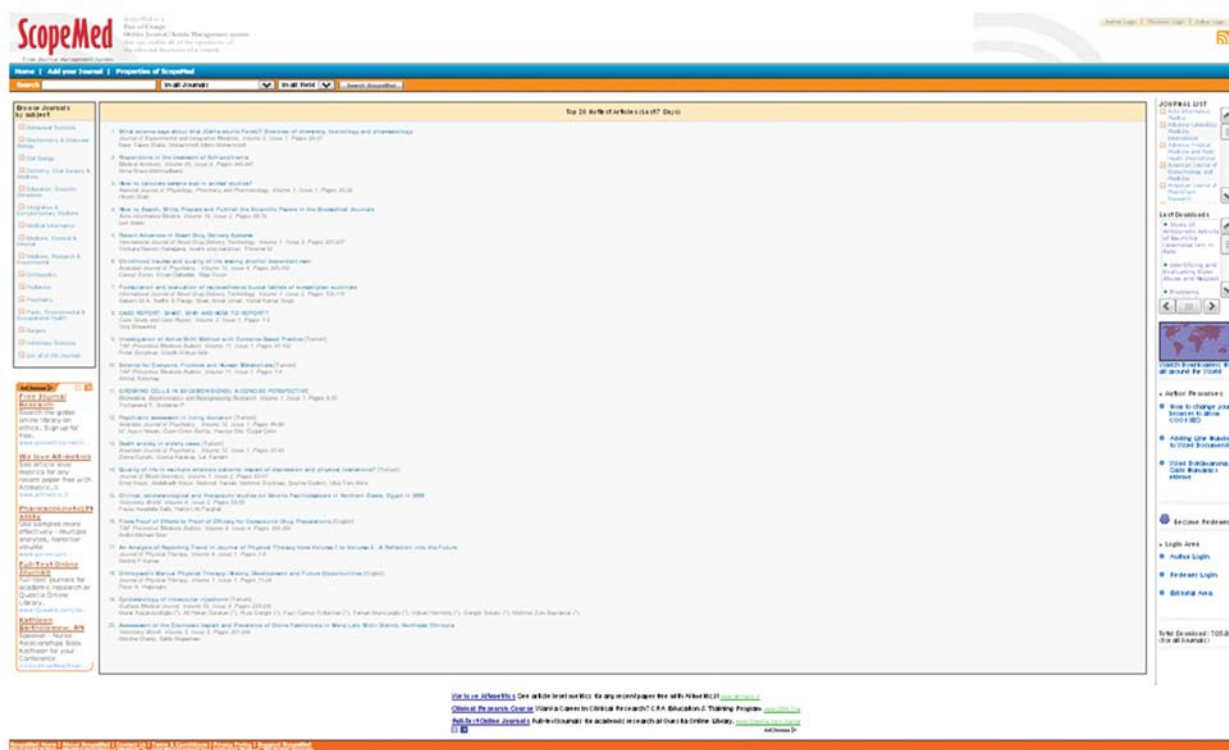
ScopeMed

Free Journal Management System

Home | Add your Journal | Properties of ScopeMed

Search | In all Journals | In all field | Search ScopeMed

Browse Journals by subject

Top 20 Hottest Articles (Last 7 Days)

1. What science says about Brat (Catha edulis Forsk)? Overview of chemistry, toxicology and pharmacology

2. Reperidone in the treatment of Schizophrenia

3. How to calculate sample size in animal studies?

4. How to Search, Write, Prepare and Publish the Scientific Papers in the Biomedical Journals

5. Recent Advances in Smart Drug Delivery Systems

6. Childhood trauma and quality of life among alcohol dependent men

7. Formulation and evaluation of mucoadhesive buccal tablets of metoprolol succinate

8. CASE REPORT: WHAT, WHY AND HOW TO REPORT?

9. Investigation of Active Birth Method with Evidence Based Practice (Turkish)

10. Science for Everyone: Fructose and Human Metabolism (Turkish)

11. GROWING CELLS IN 3D DIMENSIONS: A CONCISE PERSPECTIVE

12. Psychiatric assessment in living donation (Turkish)

13. Death anxiety in elderly cases (Turkish)

14. Quality of life in multiple sclerosis patients: impact of depression and physical limitations? (Turkish)

15. Clinical, epidemiological and therapeutic studies on Bovine Papillomatosis in Northern Oases, Egypt in 2008

16. From Proof of Effects to Proof of Efficacy for Compound Drug Preparations (English)

17. An Analysis of Reporting Trend in Journal of Physical Therapy from Volume 1 to Volume 5 - A Reflection into the Future

18. Orthopaedic Manual Physical Therapy: History, Development and Future Opportunities (English)

19. Epidemiology of intraocular injections (Turkish)

20. Assessment of the Economic Impact and Prevalence of Ovine Fasciolosis in Menz Lalo Midir District, Northeast Ethiopia

JOURNAL LIST

Last Downloads

Author Resources

Become Reviewer

Login Area

Author Login

Reviewer Login

Editorial Area

Total Download:

AdChoices

Free Journal Research

We love Altmetrics

Pharmacoeconomics

Full-Text Online Journals

We love Altmetrics
Clinical Research Course
Full-Text Online Journals

AdChoices